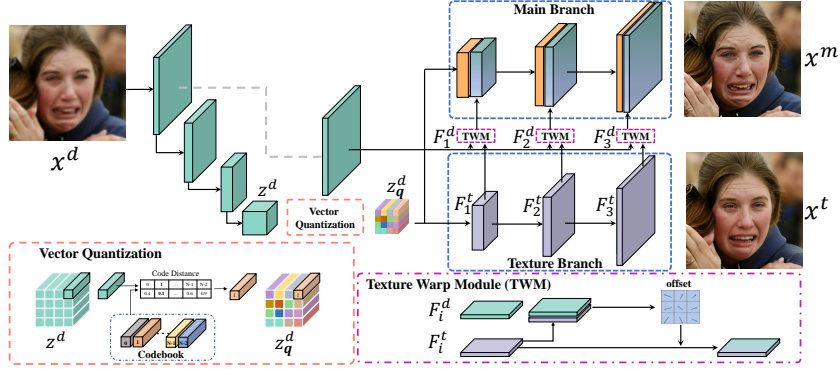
Main Branch

$x^m$

$x^d$

$z^d$

Vector Quantization

$z_q^d$

$F_1^d$ TWM $F_2^d$ TWM $F_3^d$ TWM

$F_1^t$ $F_2^t$ $F_3^t$

Texture Branch

$x^t$

Vector Quantization

Code Distance

| 0 | 1 | ... | N-1 | N-1 |
|---|---|---|---|---|
| 0.4 | 0.1 | ... | 0.6 | 0.9 |

1

$z^d$

0 1 ... N-1

Codebook

$z_q^d$

Texture Warp Module (TWM)

$F_i^d$

$F_i^t$

offset